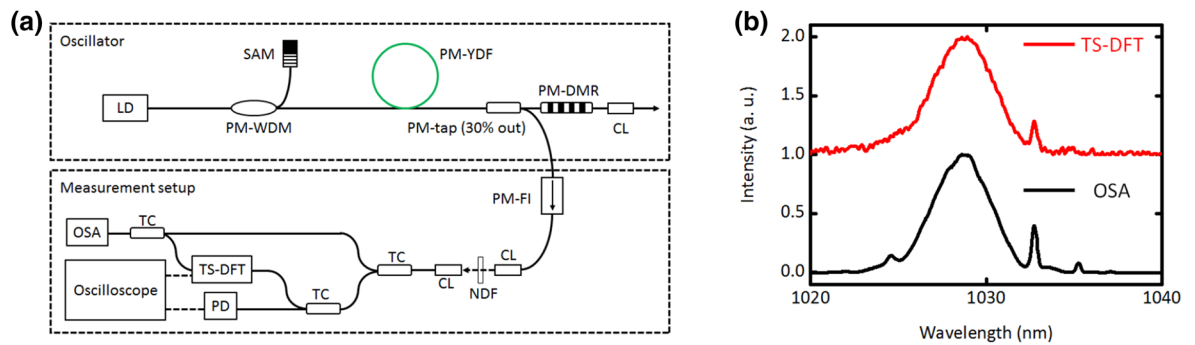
(a)

Oscillator

SAM

PM-YDF

LD

PM-WDM

PM-tap (30% out)

PM-DMR

CL

Measurement setup

PM-FI

OSA

TC

TS-DFT

Oscilloscope

PD

TC

TC

CL

NDF

CL

(b)

TS-DFT

OSA

Intensity (a. u.)

2.0

1.5

1.0

0.5

0.0

1020

1030

1040

Wavelength (nm)